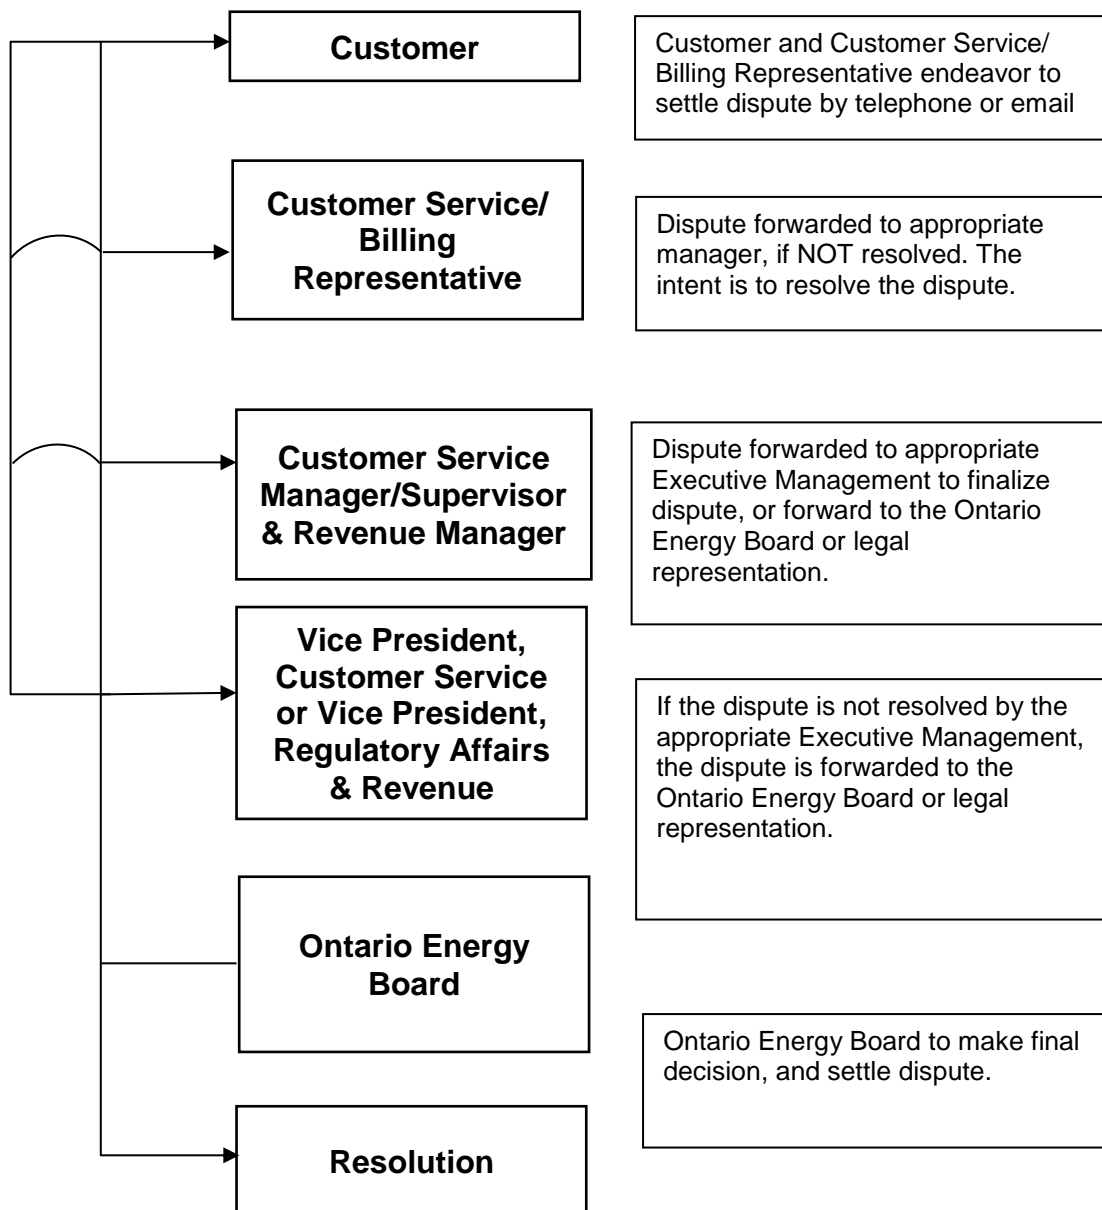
Customer

Customer and Customer Service/ Billing Representative endeavor to settle dispute by telephone or email

Customer Service/ Billing Representative

Dispute forwarded to appropriate manager, if NOT resolved. The intent is to resolve the dispute.

Customer Service Manager/Supervisor & Revenue Manager

Dispute forwarded to appropriate Executive Management to finalize dispute, or forward to the Ontario Energy Board or legal representation.

Vice President, Customer Service or Vice President, Regulatory Affairs & Revenue

If the dispute is not resolved by the appropriate Executive Management, the dispute is forwarded to the Ontario Energy Board or legal representation.

Ontario Energy Board

Ontario Energy Board to make final decision, and settle dispute.

Resolution